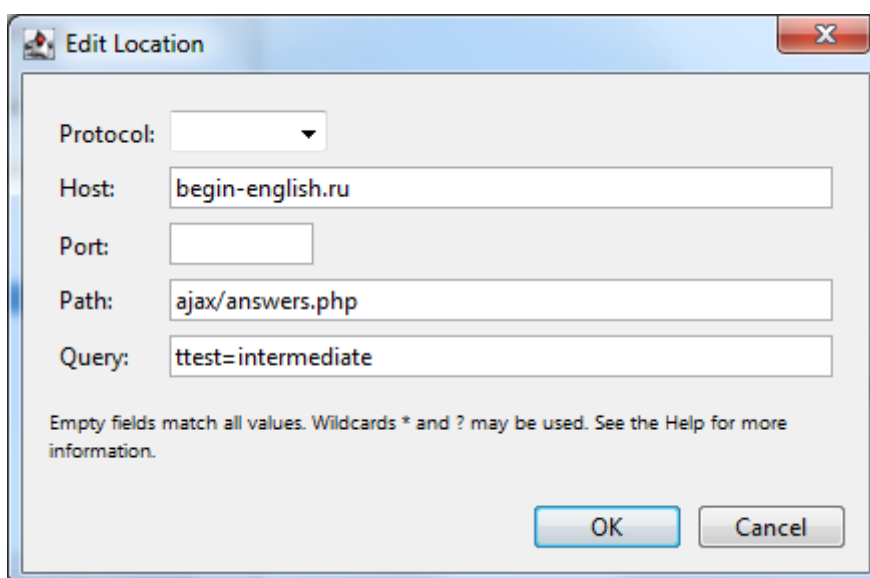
Edit Location

Protocol:

Host: begin-english.ru

Port:

Path: ajax/answers.php

Query: ttest=intermediate

Empty fields match all values. Wildcards * and ? may be used. See the Help for more information.

OK Cancel